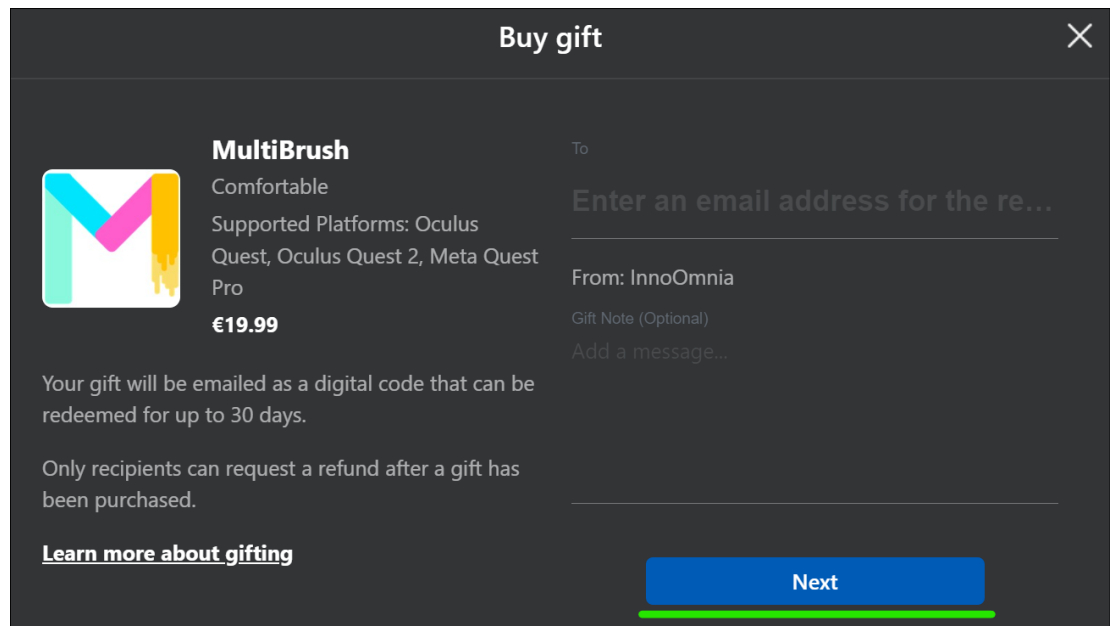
Buy gift

MultiBrush

Comfortable

Supported Platforms: Oculus Quest, Oculus Quest 2, Meta Quest Pro

€19.99

Your gift will be emailed as a digital code that can be redeemed for up to 30 days.

Only recipients can request a refund after a gift has been purchased.

Learn more about gifting

To

Enter an email address for the re...

From: InnoOmnia

Gift Note (Optional)

Add a message...

Next